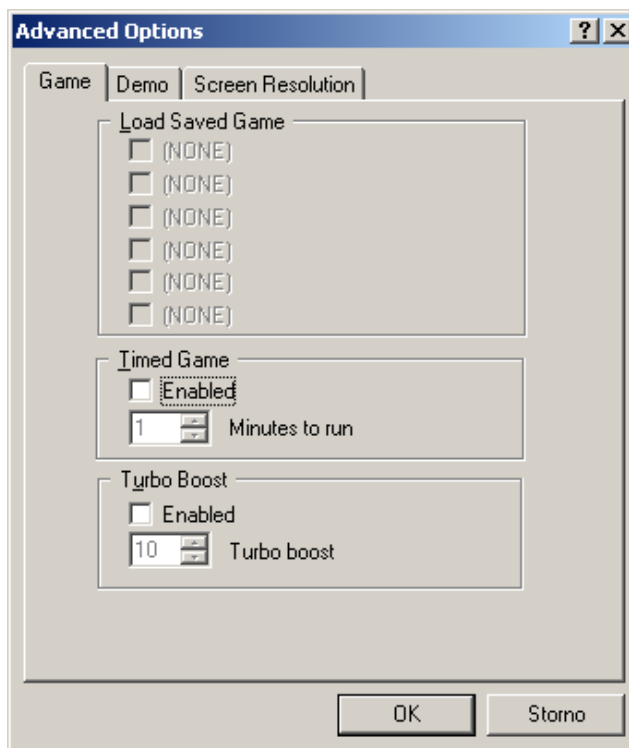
Advanced Options

? X

Game | Demo | Screen Resolution

Load Saved Game

(NONE)

(NONE)

(NONE)

(NONE)

(NONE)

(NONE)

Timed Game

Enabled

1 Minutes to run

Turbo Boost

Enabled

10 Turbo boost

OK

Storno